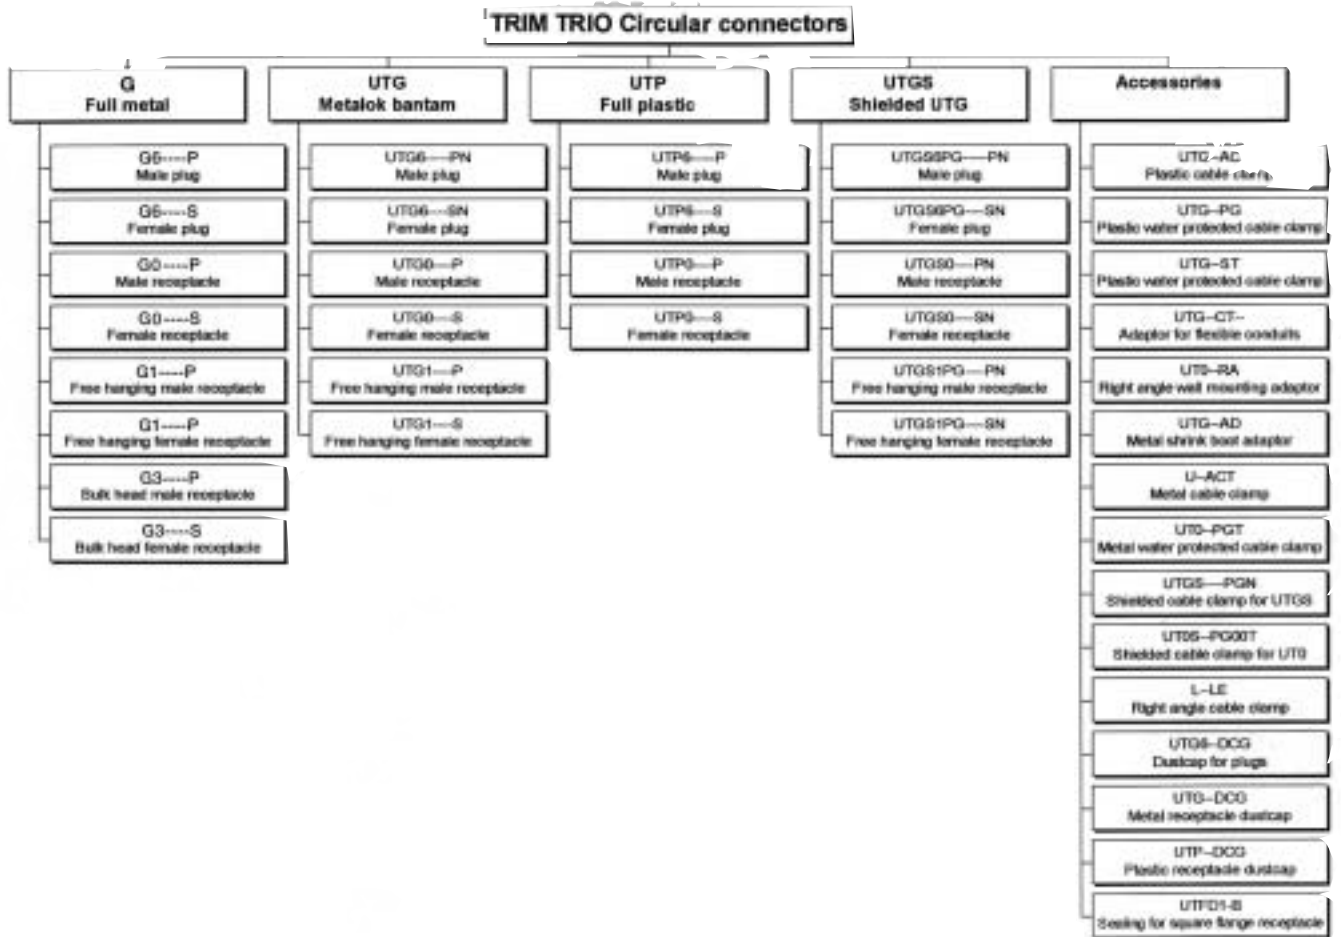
TRIM TRIO Circular connectors

G
Full metal

G6----P
Male plug

G6----S
Female plug

G0----P
Male receptacle

G0----S
Female receptacle

G1----P
Free hanging male receptacle

G1----P
Free hanging female receptacle

G3----P
Bulk head male receptacle

G3----S
Bulk head female receptacle

UTG
Metalok bantam

UTG6---PN
Male plug

UTG6---SN
Female plug

UTG0---P
Male receptacle

UTG0---S
Female receptacle

UTG1---P
Free hanging male receptacle

UTG1---S
Free hanging female receptacle

UTP
Full plastic

UTP6---P
Male plug

UTP6---S
Female plug

UTP0---P
Male receptacle

UTP0---S
Female receptacle

UTGS
Shielded UTG

UTGS6PG---PN
Male plug

UTGS6PG---SN
Female plug

UTGS0---PN
Male receptacle

UTGS0---SN
Female receptacle

UTGS1PG---PN
Free hanging male receptacle

UTGS1PG---SN
Free hanging female receptacle

Accessories

UTG-AC
Plastic cable clamp

UTG-PG
Plastic water protected cable clamp

UTG-ST
Plastic water protected cable clamp

UTG-CT-
Adaptor for flexible conduits

UTG-RA
Right angle wall mounting adaptor

UTG-AD
Metal shrink boot adaptor

U-ACT
Metal cable clamp

UTG-PGT
Metal water protected cable clamp

UTGS---PGN
Shielded cable clamp for UTGS

UTGS-PG00T
Shielded cable clamp for UTG

L-LE
Right angle cable clamp

UTG6-DCG
Dustcap for plugs

UTG-DCG
Metal receptacle dustcap

UTP-DCG
Plastic receptacle dustcap

UTFD1-B
Sealing for square flange receptacle